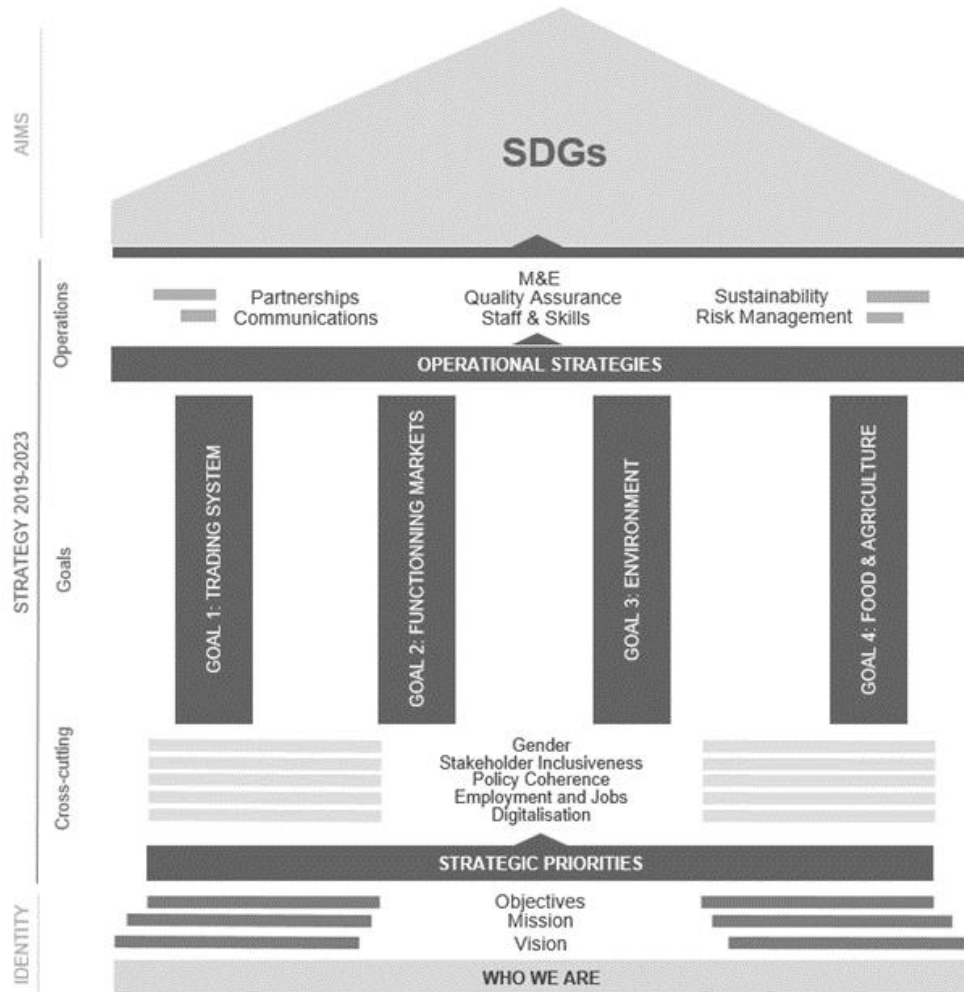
AIMS

SDGs

STRATEGY 2019-2023

Operations

Partnerships
Communications

M&E
Quality Assurance
Staff & Skills

Sustainability
Risk Management

OPERATIONAL STRATEGIES

Goals

GOAL 1: TRADING SYSTEM

GOAL 2: FUNCTIONNING MARKETS

GOAL 3: ENVIRONMENT

GOAL 4: FOOD & AGRICULTURE

Cross-cutting

Gender
Stakeholder Inclusiveness
Policy Coherence
Employment and Jobs
Digitalisation

STRATEGIC PRIORITIES

IDENTITY

Objectives
Mission
Vision

WHO WE ARE